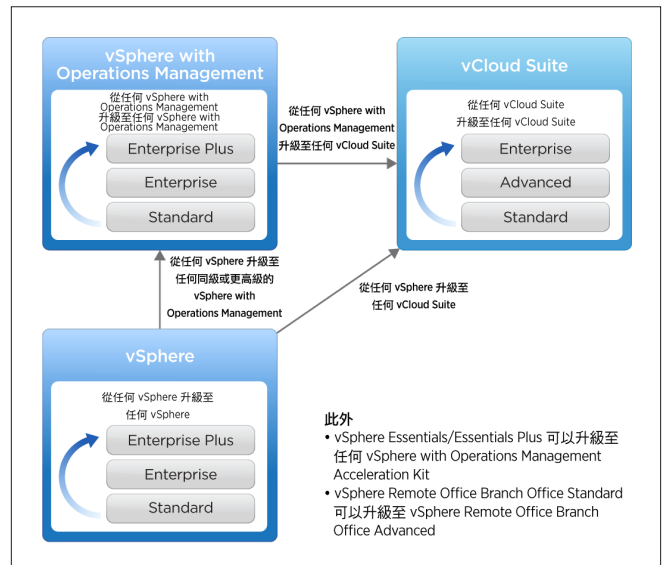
vSphere with Operations Management

從任何 vSphere with Operations Management 升級至任何 vSphere with Operations Management

Enterprise Plus

Enterprise

Standard

從任何 vSphere with Operations Management 升級至任何 vCloud Suite

vCloud Suite

從任何 vCloud Suite 升級至任何 vCloud Suite

Enterprise

Advanced

Standard

從任何 vSphere 升級至任何同級或更高級的 vSphere with Operations Management

從任何 vSphere 升級至任何 vCloud Suite

vSphere

從任何 vSphere 升級至任何 vSphere

Enterprise Plus

Enterprise

Standard

此外

• vSphere Essentials/Essentials Plus 可以升級至任何 vSphere with Operations Management Acceleration Kit

• vSphere Remote Office Branch Office Standard 可以升級至 vSphere Remote Office Branch Office Advanced